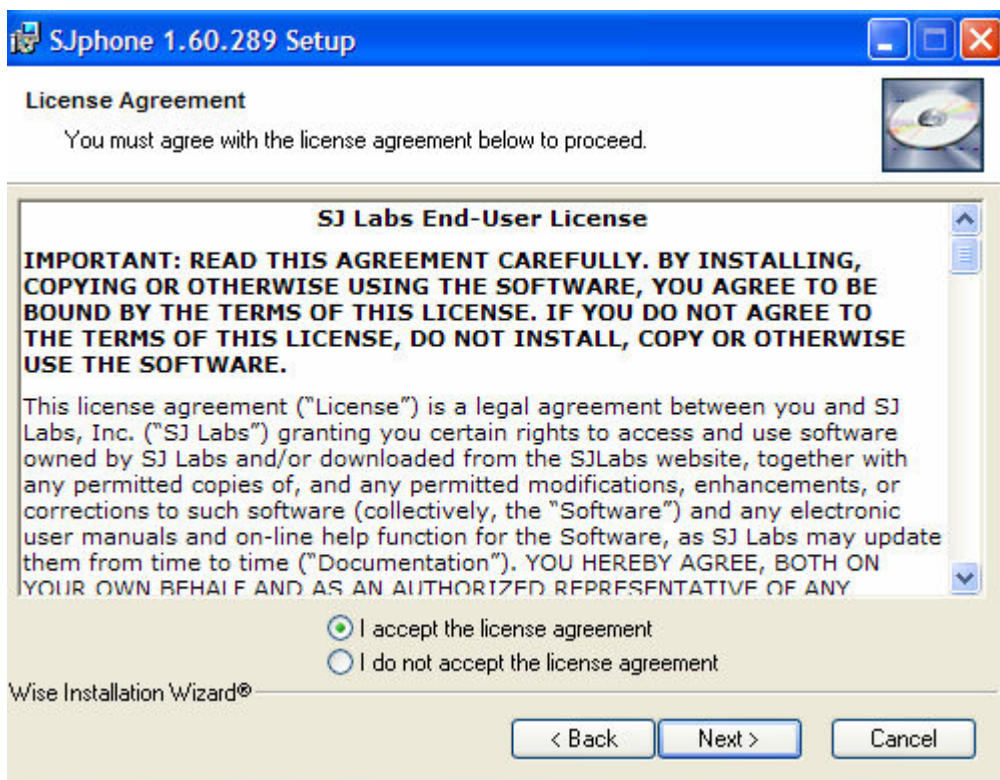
SJphone 1.60.289 Setup

License Agreement

You must agree with the license agreement below to proceed.

SJ Labs End-User License

IMPORTANT: READ THIS AGREEMENT CAREFULLY. BY INSTALLING, COPYING OR OTHERWISE USING THE SOFTWARE, YOU AGREE TO BE BOUND BY THE TERMS OF THIS LICENSE. IF YOU DO NOT AGREE TO THE TERMS OF THIS LICENSE, DO NOT INSTALL, COPY OR OTHERWISE USE THE SOFTWARE.

This license agreement ("License") is a legal agreement between you and SJ Labs, Inc. ("SJ Labs") granting you certain rights to access and use software owned by SJ Labs and/or downloaded from the SJLabs website, together with any permitted copies of, and any permitted modifications, enhancements, or corrections to such software (collectively, the "Software") and any electronic user manuals and on-line help function for the Software, as SJ Labs may update them from time to time ("Documentation"). YOU HEREBY AGREE, BOTH ON YOUR OWN BEHALF AND AS AN AUTHORIZED REPRESENTATIVE OF ANY

I accept the license agreement
I do not accept the license agreement

Wise Installation Wizard®

< Back
Next >
Cancel